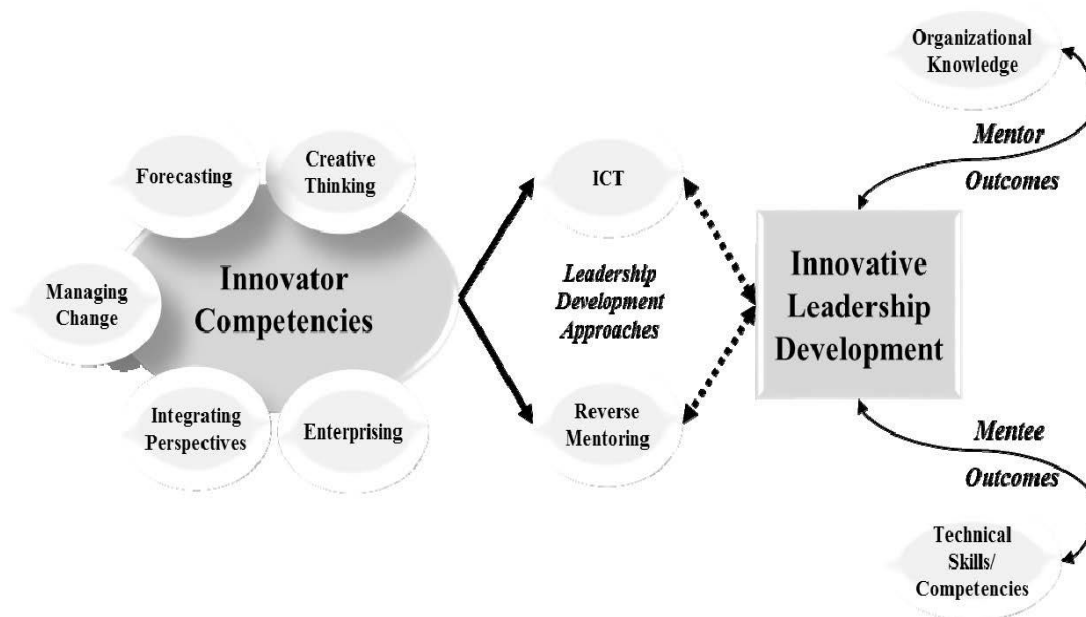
Forecasting

Creative Thinking

Managing Change

Innovator Competencies

Integrating Perspectives

Enterprising

ICT

Leadership Development Approaches

Reverse Mentoring

Innovative Leadership Development

Organizational Knowledge

Mentor

Outcomes

Mentee

Outcomes

Technical Skills/ Competencies